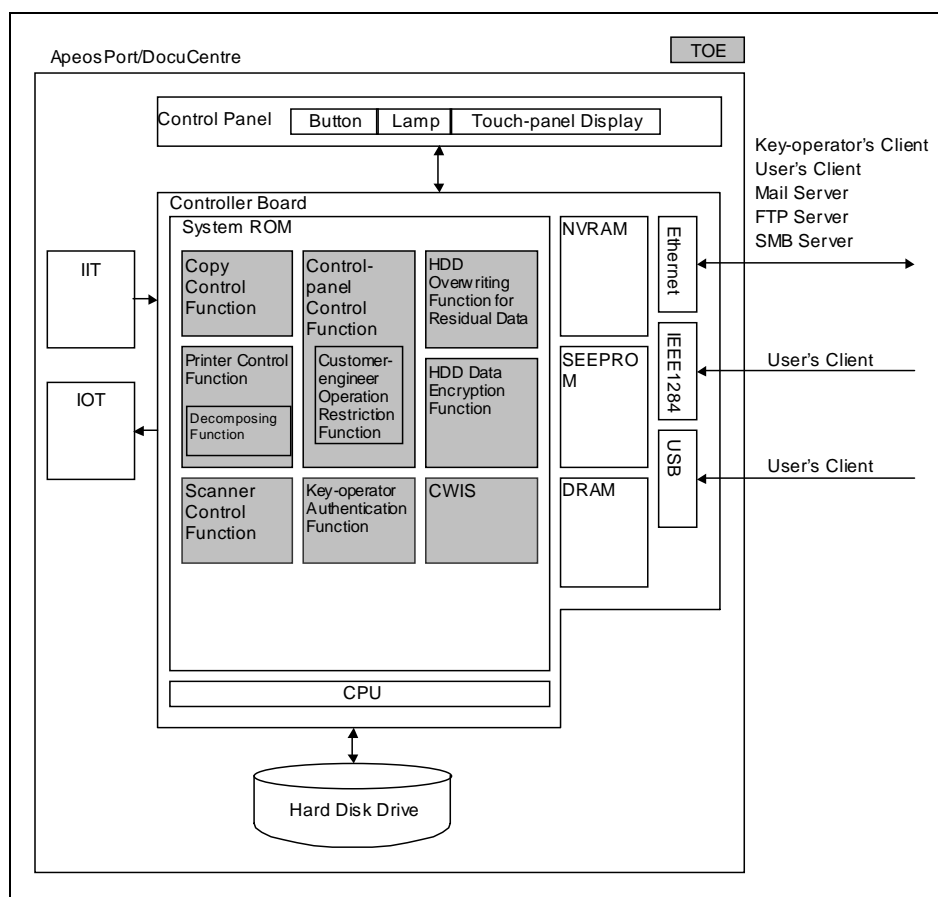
ApeosPort/DocuCentre

TOE

Control Panel

Button

Lamp

Touch-panel Display

Key-operator's Client
User's Client
Mail Server
FTP Server
SMB Server

Controller Board

System ROM

Copy Control Function

Control-panel Control Function

Customer-engineer Operation Restriction Function

HDD Overwriting Function for Residual Data

Printer Control Function

Decomposing Function

HDD Data Encryption Function

Scanner Control Function

Key-operator Authentication Function

CWIS

NVRAM

SEEPROM

DRAM

Ethernet

IEEE1284

USB

User's Client

User's Client

IIT

IOT

CPU

Hard Disk Drive